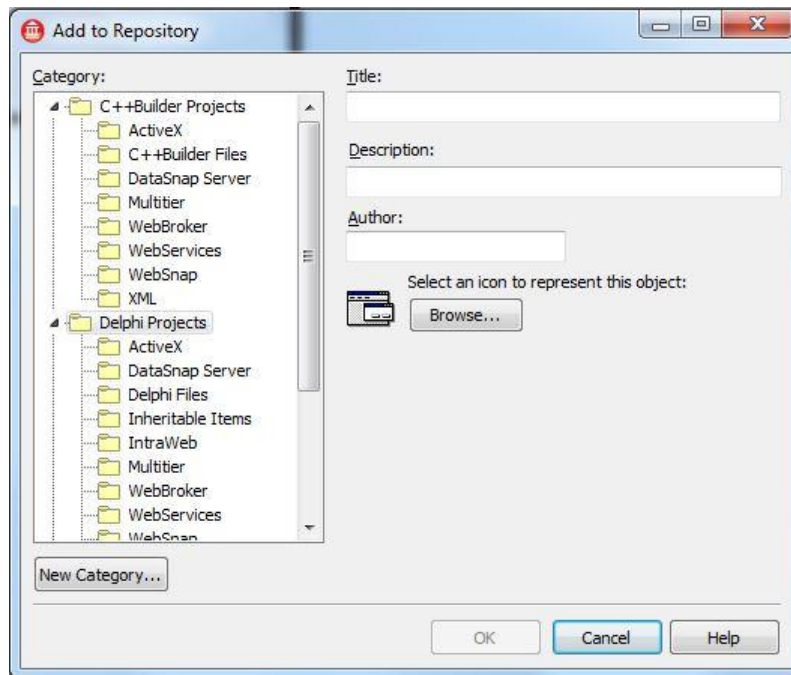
Add to Repository

Category:

C++Builder Projects
ActiveX
C++Builder Files
DataSnap Server
Multitier
WebBroker
WebServices
WebSnap
XML
Delphi Projects
ActiveX
DataSnap Server
Delphi Files
Inheritable Items
IntraWeb
Multitier
WebBroker
WebServices
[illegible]

Title:

Description:

Author:

Select an icon to represent this object:

Browse...

New Category...

OK

Cancel

Help